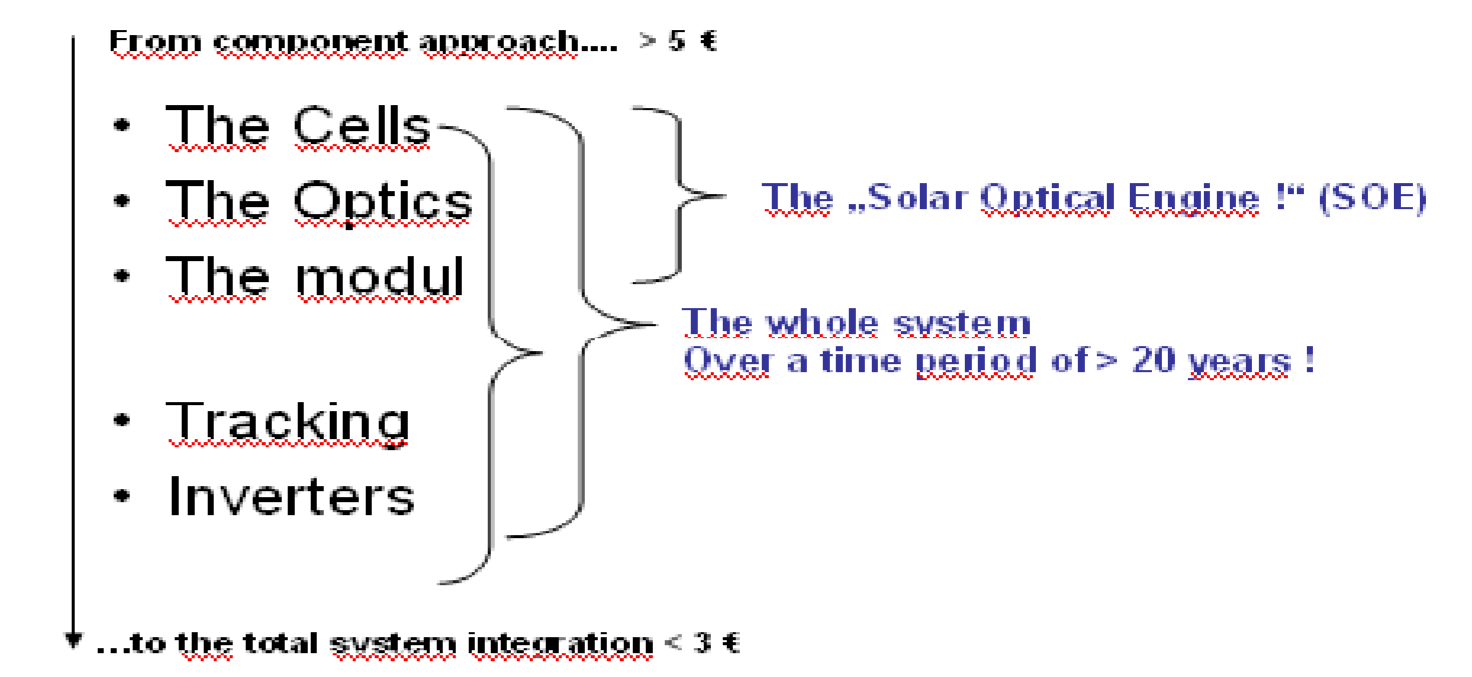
From component approach.... > 5 €

- The Cells
- The Optics
- The modul

The „Solar Optical Engine !“ (SOE)

The whole system
Over a time period of > 20 years !

- Tracking
- Inverters

...to the total system integration < 3 €